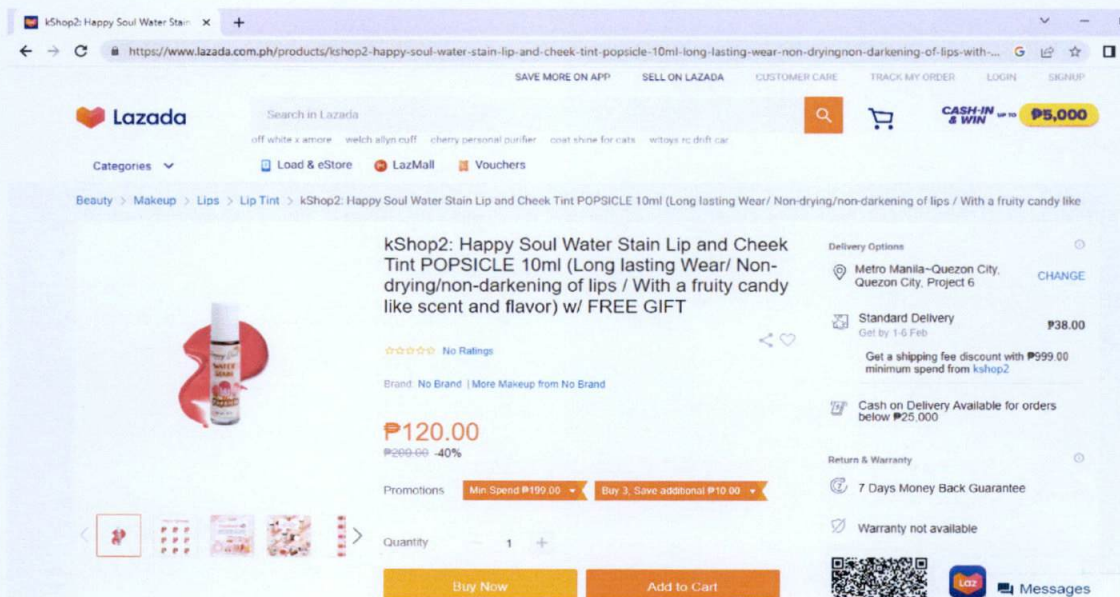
kShop2: Happy Soul Water Stain ×

https://www.lazada.com.ph/products/kshop2-happy-soul-water-stain-lip-and-cheek-tint-popsicle-10ml-long-lasting-wear-non-dryingnon-darkening-of-lips-with-...

SAVE MORE ON APP SELL ON LAZADA CUSTOMER CARE TRACK MY ORDER LOGIN SIGNUP

Lazada

Search in Lazada

CASH-IN & WIN UP TO ₱5,000

off white x amore welch allyn cuff cherry personal purifier coat shine for cats witoys rc drift car

Categories Load & eStore LazMall Vouchers

Beauty > Makeup > Lips > Lip Tint > kShop2: Happy Soul Water Stain Lip and Cheek Tint POPSICLE 10ml (Long lasting Wear/ Non-drying/non-darkening of lips / With a fruity candy like

kShop2: Happy Soul Water Stain Lip and Cheek Tint POPSICLE 10ml (Long lasting Wear/ Non-drying/non-darkening of lips / With a fruity candy like scent and flavor) w/ FREE GIFT

No Ratings

Brand: No Brand | More Makeup from No Brand

₱120.00
₱200.00 -40%

Promotions Min. Spend ₱199.00 Buy 3, Save additional ₱10.00

Quantity 1

Buy Now Add to Cart

Delivery Options

Metro Manila~Quezon City, Quezon City, Project 6 CHANGE

Standard Delivery
Get by 1-6 Feb ₱38.00

Get a shipping fee discount with ₱999.00 minimum spend from kshop2

Cash on Delivery Available for orders below ₱25,000

Return & Warranty

7 Days Money Back Guarantee

Warranty not available

Laz Messages